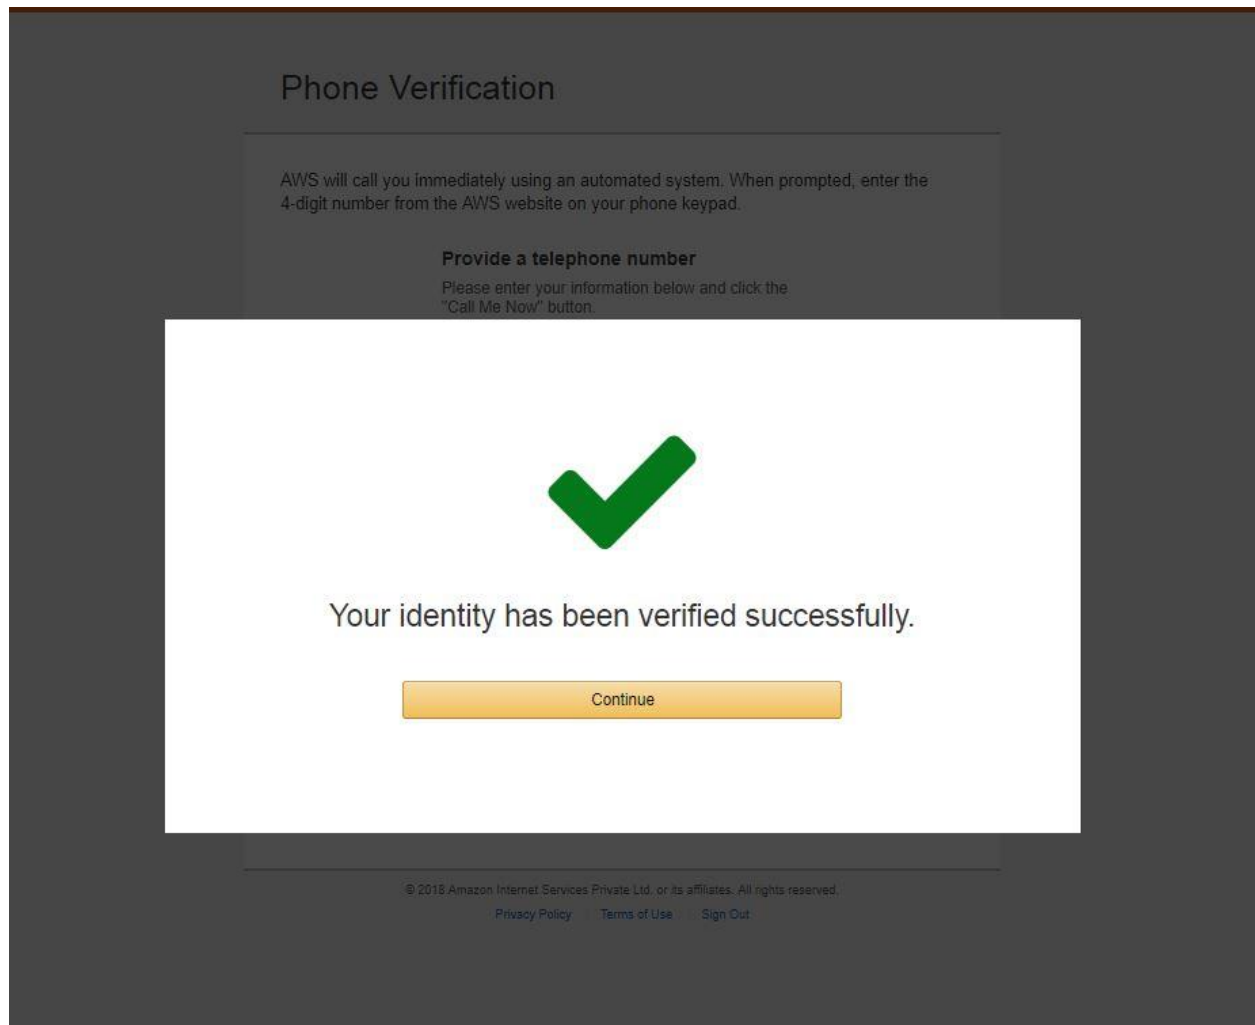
Phone Verification

AWS will call you immediately using an automated system. When prompted, enter the 4-digit number from the AWS website on your phone keypad.

Provide a telephone number

Please enter your information below and click the "Call Me Now" button.

Your identity has been verified successfully.

Continue

© 2018 Amazon Internet Services Private Ltd. or its affiliates. All rights reserved.

Privacy Policy | Terms of Use | Sign Out